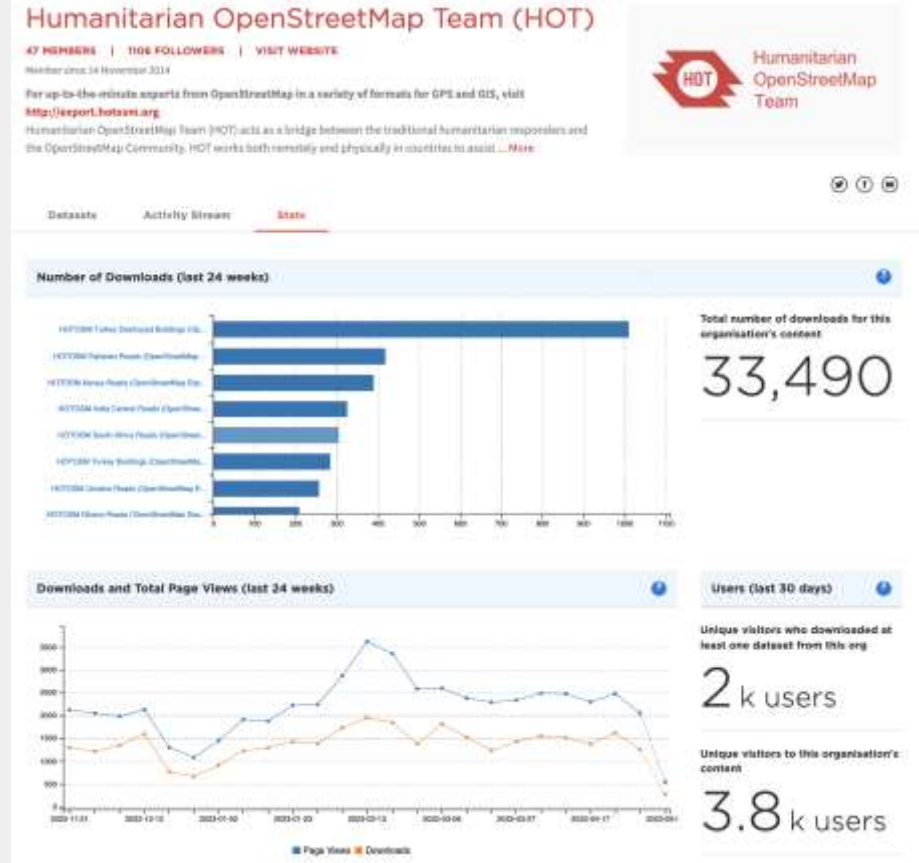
Humanitarian OpenStreetMap Team (HOT)

47 MEMBERS | 1106 FOLLOWERS | VISIT WEBSITE

Member since 14 November 2014

For up-to-the-minute exports from OpenStreetMap in a variety of formats for GIS and GIS, visit http://export.hotosm.org

Humanitarian OpenStreetMap Team (HOT) acts as a bridge between the traditional humanitarian responders and the OpenStreetMap Community. HOT works both remotely and physically in countries to assist ... More

HOT Humanitarian OpenStreetMap Team

Datasets Activity Stream Stats

Number of Downloads (last 24 weeks)

HOTOSM Turkey Destroyed Buildings (Op...
HOTOSM Pakistan Roads (OpenStreetMap...
HOTOSM Kenya Roads (OpenStreetMap Ex...
HOTOSM India Central Roads (OpenStree...
HOTOSM South Africa Roads (OpenStree...
HOTOSM Turkey Buildings (OpenStreetMa...
HOTOSM Ukraine Roads (OpenStreetMap E...
HOTOSM Ghana Roads (OpenStreetMap Exp...

0 100 200 300 400 500 600 700 800 900 1000 1100

Total number of downloads for this organisation's content

33,490

Downloads and Total Page Views (last 24 weeks)

3500 3000 2500 2000 1500 1000 500 0

2022-11-21 2022-12-19 2023-01-16 2023-02-13 2023-03-13 2023-04-10 2023-05-08 2023-06-0

Page Views Downloads

Users (last 30 days)

Unique visitors who downloaded at least one dataset from this org

2 k users

Unique visitors to this organisation's content

3.8 k users